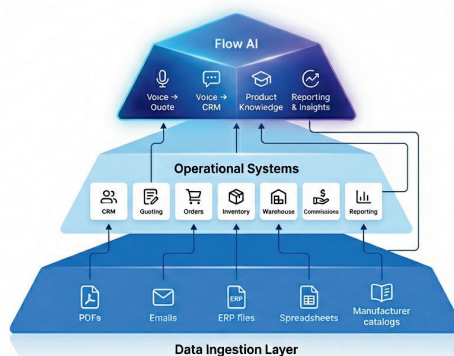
Flow AI

Voice → Quote

Voice → CRM

Product Knowledge

Reporting & Insights

Operational Systems

CRM

Quoting

Orders

Inventory

Warehouse

Commissions

Reporting

PDFs

Emails

ERP

ERP files

Spreadsheets

Manufacturer catalogs

Data Ingestion Layer